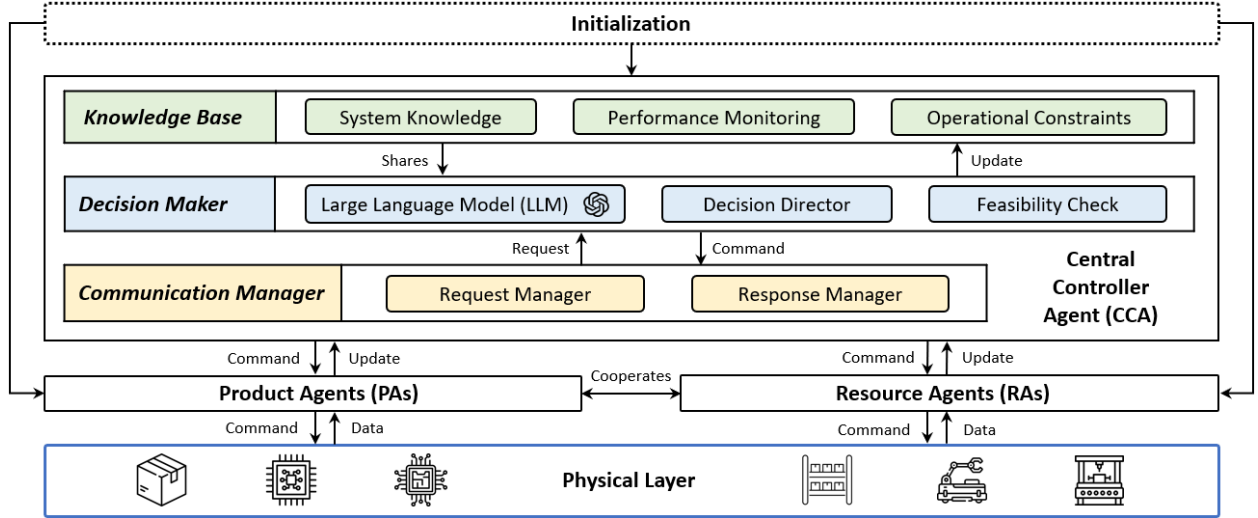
Initialization

Knowledge Base

System Knowledge

Performance Monitoring

Operational Constraints

Shares

Update

Decision Maker

Large Language Model (LLM)

Decision Director

Feasibility Check

Request

Command

Communication Manager

Request Manager

Response Manager

Central Controller Agent (CCA)

Command

Update

Command

Update

Product Agents (PAs)

Cooperates

Resource Agents (RAs)

Command

Data

Command

Data

Physical Layer